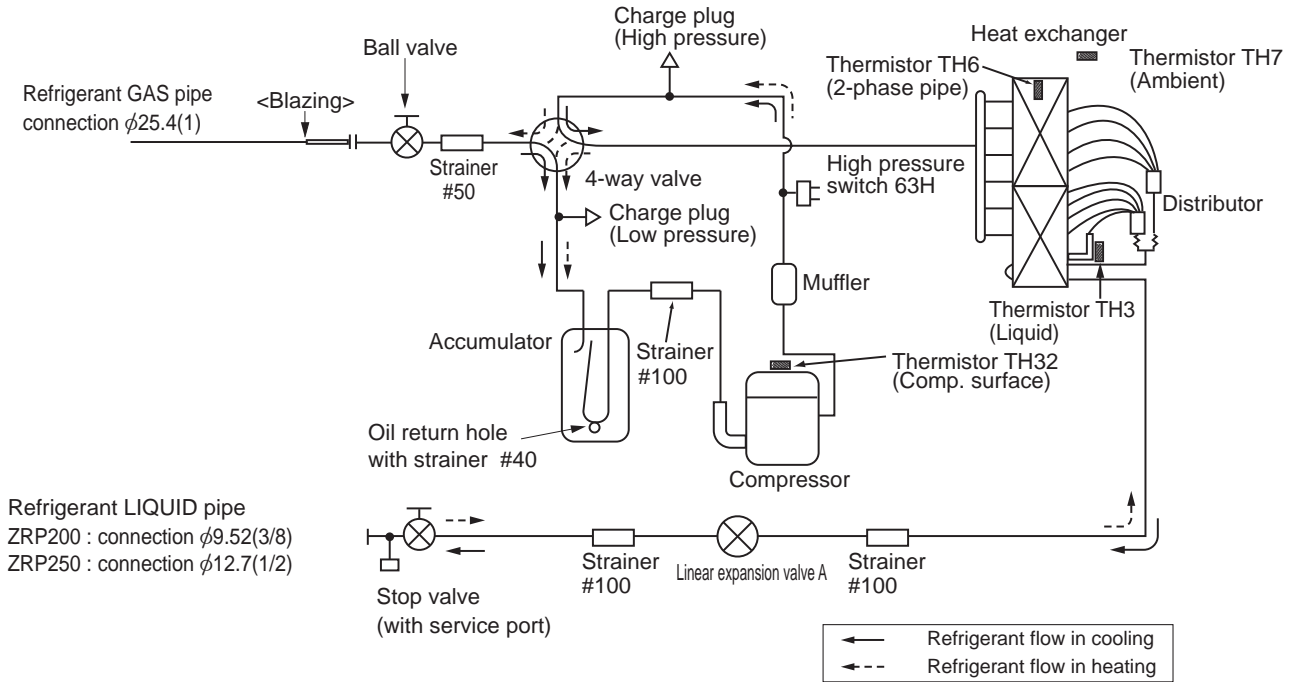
Charge plug
(High pressure)

Ball valve

Refrigerant GAS pipe connection $\phi$25.4(1)

<Blazing>

Strainer
#50

4-way valve

Charge plug
(Low pressure)

Heat exchanger

Thermistor TH6
(2-phase pipe)

Thermistor TH7
(Ambient)

High pressure switch 63H

Distributor

Muffler

Thermistor TH3
(Liquid)

Accumulator

Strainer
#100

Thermistor TH32
(Comp. surface)

Oil return hole with strainer #40

Compressor

Refrigerant LIQUID pipe
ZRP200 : connection $\phi$9.52(3/8)
ZRP250 : connection $\phi$12.7(1/2)

Strainer
#100

Linear expansion valve A

Strainer
#100

Stop valve
(with service port)

| | |
|---|---|
| ← | Refrigerant flow in cooling |
| ← - - | Refrigerant flow in heating |